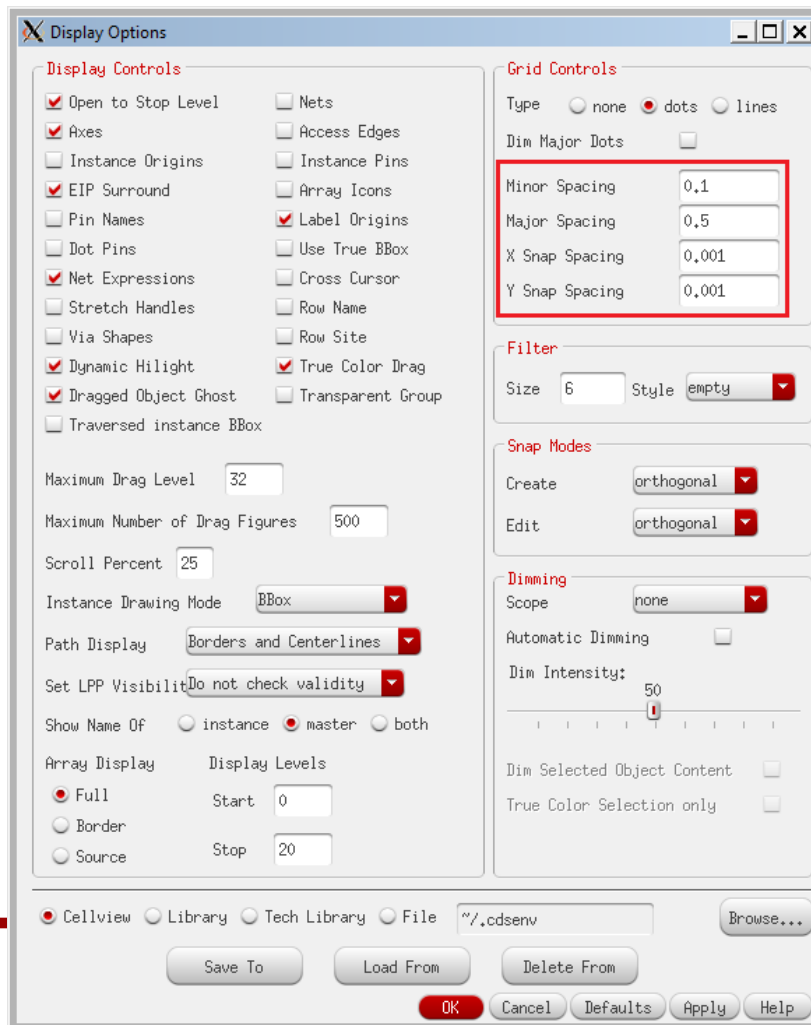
Display Options

Display Controls
Open to Stop Level
Axes
Instance Origins
EIP Surround
Pin Names
Dot Pins
Net Expressions
Stretch Handles
Via Shapes
Dynamic Hilight
Dragged Object Ghost
Traversed instance BBox
Nets
Access Edges
Instance Pins
Array Icons
Label Origins
Use True BBox
Cross Cursor
Row Name
Row Site
True Color Drag
Transparent Group

Maximum Drag Level 32
Maximum Number of Drag Figures 500
Scroll Percent 25
Instance Drawing Mode BBox
Path Display Borders and Centerlines
Set LPP Visibilit Do not check validity
Show Name Of instance master both
Array Display
Full
Border
Source
Display Levels
Start 0
Stop 20

Grid Controls
Type none dots lines
Dim Major Dots
Minor Spacing 0.1
Major Spacing 0.5
X Snap Spacing 0.001
Y Snap Spacing 0.001

Filter
Size 6 Style empty

Snap Modes
Create orthogonal
Edit orthogonal

Dimming
Scope none
Automatic Dimming
Dim Intensity:
50
Dim Selected Object Content
True Color Selection only

Cellview Library Tech Library File ~/.cdsenv Browse...
Save To Load From Delete From
OK Cancel Defaults Apply Help